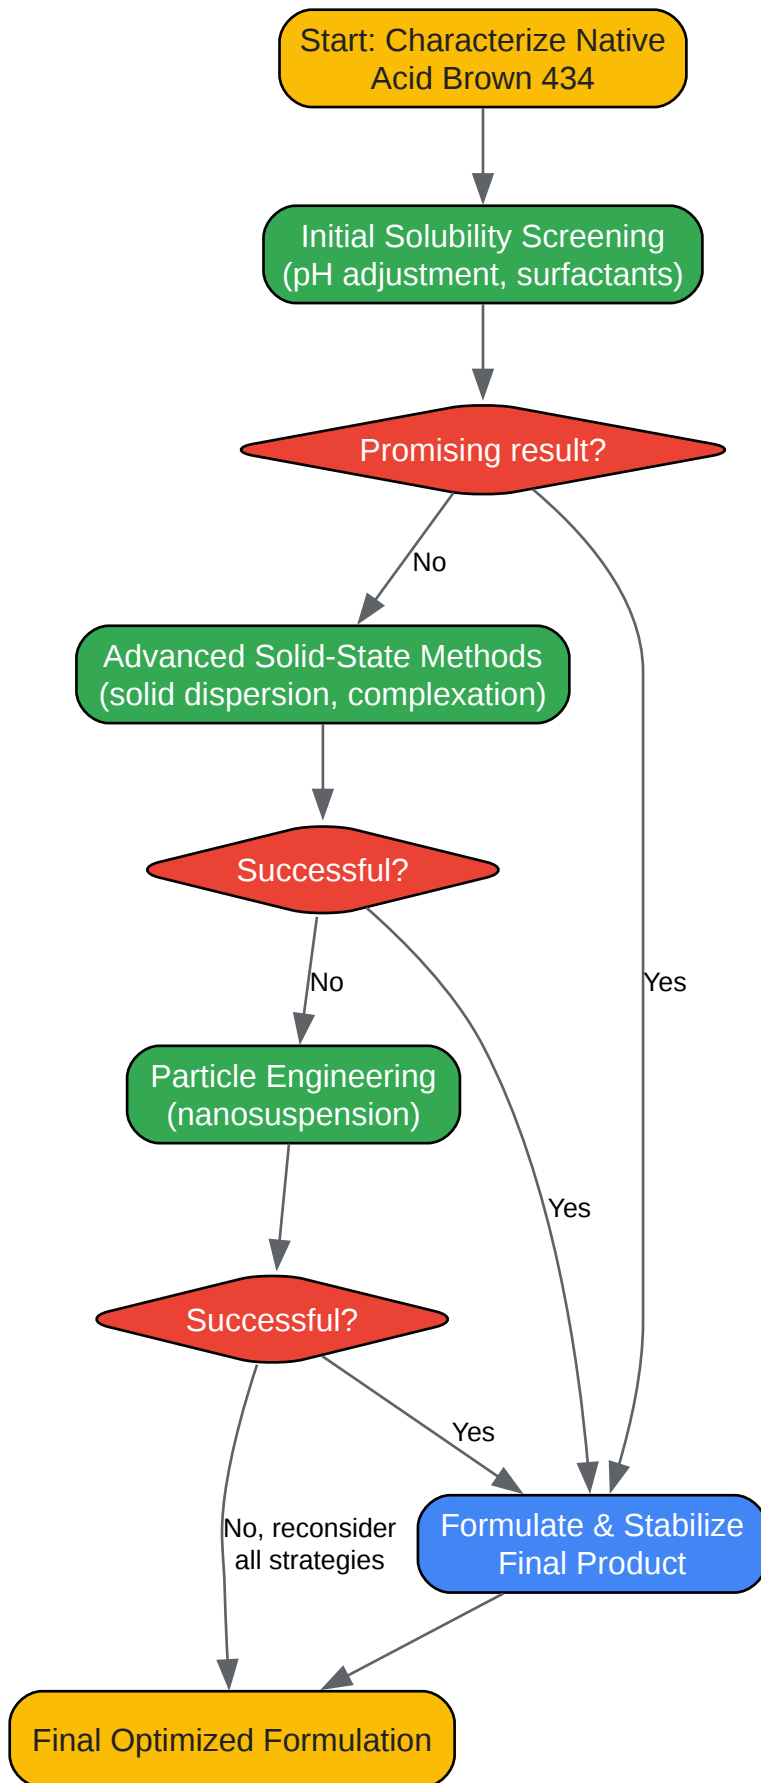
Start: Characterize Native Acid Brown 434

Initial Solubility Screening (pH adjustment, surfactants)

Promising result?

No

Advanced Solid-State Methods (solid dispersion, complexation)

Successful?

No

Particle Engineering (nanosuspension)

Successful?

Yes

Yes

Yes

No, reconsider all strategies

Formulate & Stabilize Final Product

Final Optimized Formulation